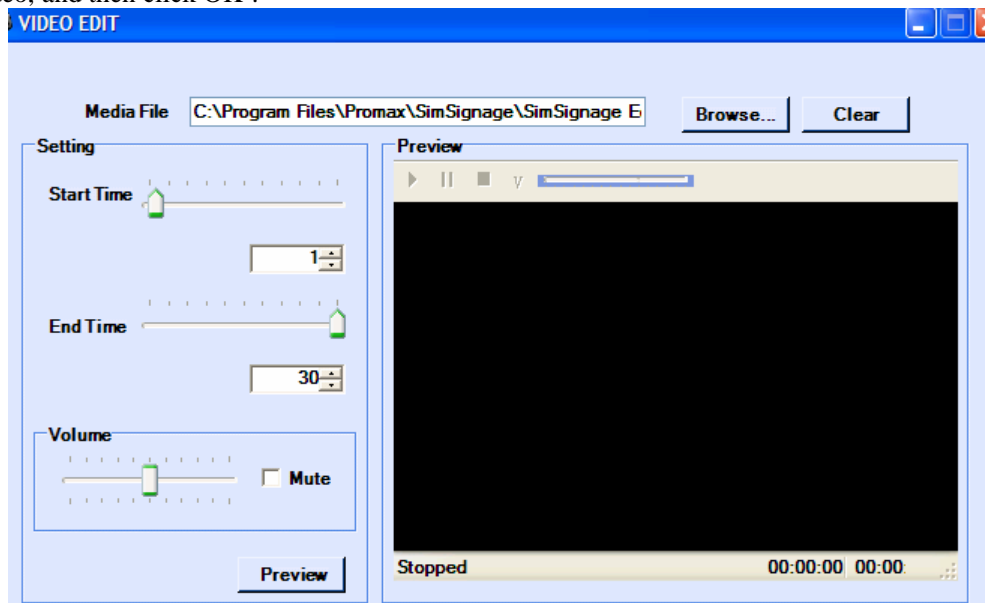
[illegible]eo, and then click OK.

VIDEO EDIT

Media File C:\Program Files\Promax\SimSignage\SimSignage E

Browse...

Clear

Setting

Start Time

1

End Time

30

Volume

Mute

Preview

Preview

Stopped

00:00:00 00:00: